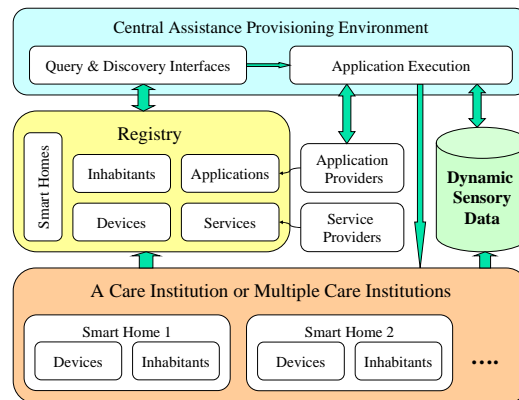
Central Assistance Provisioning Environment

Query & Discovery Interfaces

Application Execution

Registry

Smart Homes

Inhabitants

Applications

Devices

Services

Application Providers

Service Providers

Dynamic Sensory Data

A Care Institution or Multiple Care Institutions

Smart Home 1

Devices

Inhabitants

Smart Home 2

Devices

Inhabitants

....